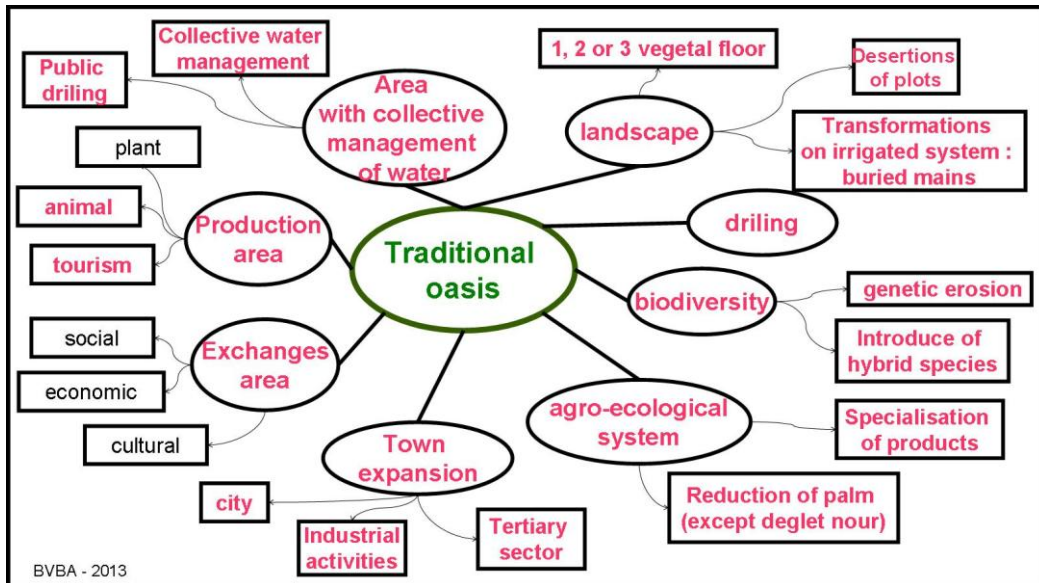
Traditional oasis

Area with collective management of water

Collective water management

Public driling

landscape

1, 2 or 3 vegetal floor

Desertions of plots

Transformations on irrigated system : buried mains

driling

Production area

plant

animal

tourism

biodiversity

genetic erosion

Introduce of hybrid species

Exchanges area

social

economic

cultural

agro-ecological system

Specialisation of products

Reduction of palm (except deglet nour)

Town expansion

city

Industrial activities

Tertiary sector

BVBA - 2013